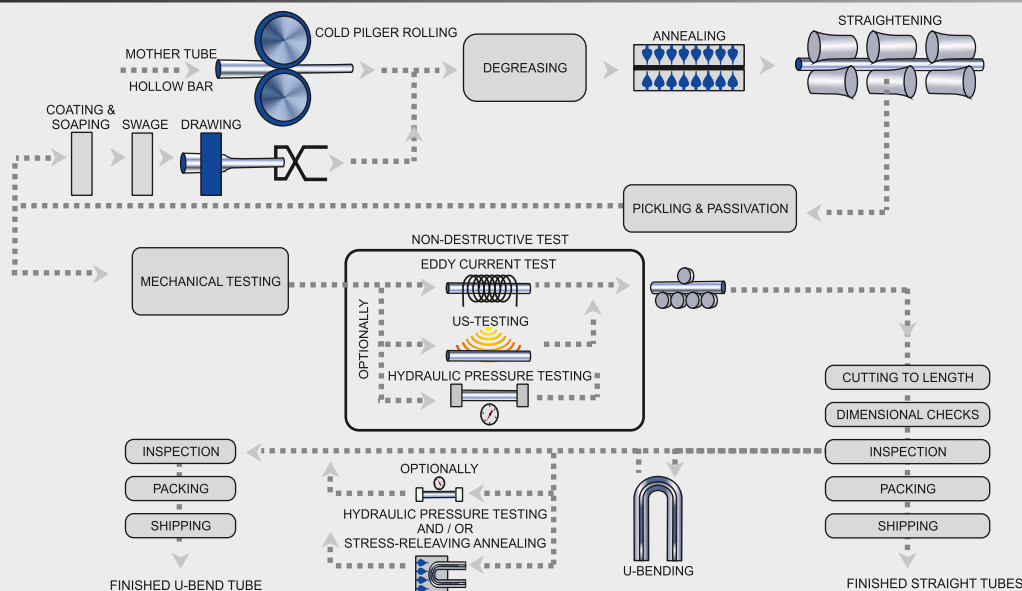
COLD PILGER ROLLING
MOTHER TUBE
HOLLOW BAR
DEGREASING
ANNEALING
STRAIGHTENING
COATING & SOAPING
SWAGE
DRAWING
PICKLING & PASSIVATION
NON-DESTRUCTIVE TEST
MECHANICAL TESTING
EDDY CURRENT TEST
OPTIONALLY
US-TESTING
HYDRAULIC PRESSURE TESTING
CUTTING TO LENGTH
DIMENSIONAL CHECKS
INSPECTION
PACKING
SHIPPING
INSPECTION
PACKING
SHIPPING
OPTIONALLY
HYDRAULIC PRESSURE TESTING
AND / OR
STRESS-RELEAVING ANNEALING
U-BENDING
FINISHED U-BEND TUBE
FINISHED STRAIGHT TUBES